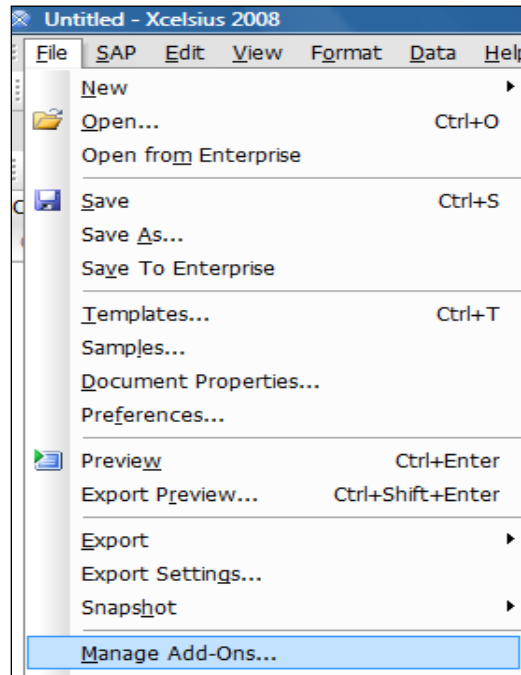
Untitled - Xcelsius 2008

File SAP Edit View Format Data Help

New
Open... Ctrl+O
Open from Enterprise
Save Ctrl+S
Save As...
Save To Enterprise
Templates... Ctrl+T
Samples...
Document Properties...
Preferences...
Preview Ctrl+Enter
Export Preview... Ctrl+Shift+Enter
Export
Export Settings...
Snapshot
Manage Add-Ons...